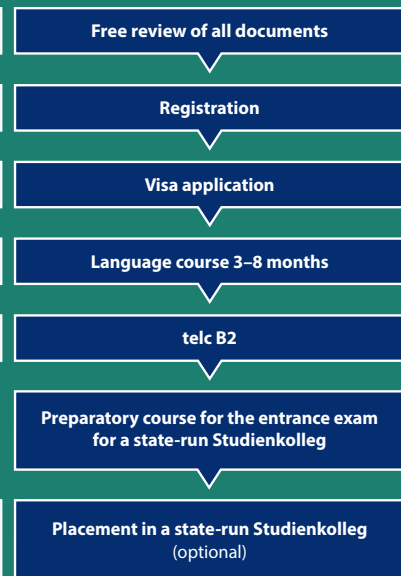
Free review of all documents

Registration

Visa application

Language course 3–8 months

telc B2

Preparatory course for the entrance exam for a state-run Studienkolleg

Placement in a state-run Studienkolleg (optional)